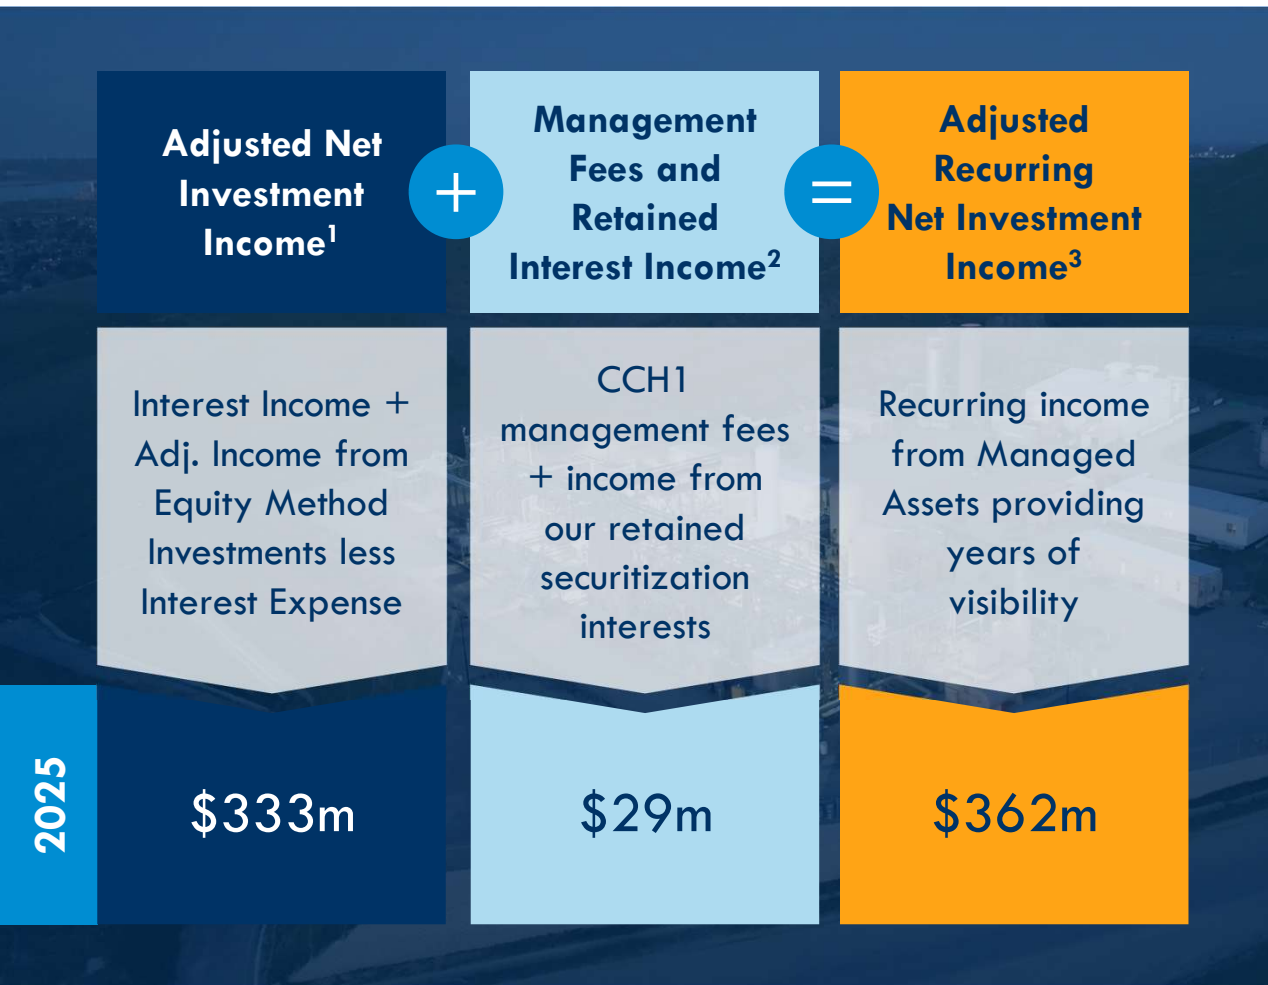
Adjusted Net Investment Income$^1$

+

Management Fees and Retained Interest Income$^2$

=

Adjusted Recurring Net Investment Income$^3$

Interest Income + Adj. Income from Equity Method Investments less Interest Expense

CCH1 management fees + income from our retained securitization interests

Recurring income from Managed Assets providing years of visibility

2025

$333m

$29m

$362m